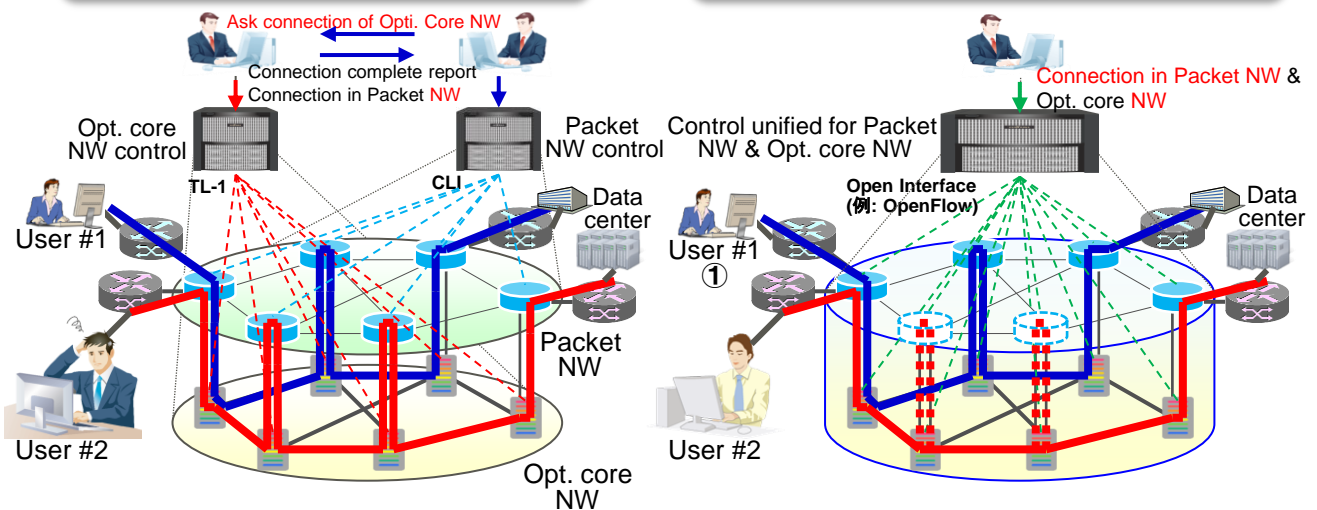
Ask connection of Opti. Core NW

Connection complete report
Connection in Packet NW

Opt. core NW control

Packet NW control

TL-1

CLI

Data center

User #1

User #2

Packet NW

Opt. core NW

Connection in Packet NW & Opt. core NW

Control unified for Packet NW & Opt. core NW

Open Interface (例: OpenFlow)

Data center

User #1
①

User #2